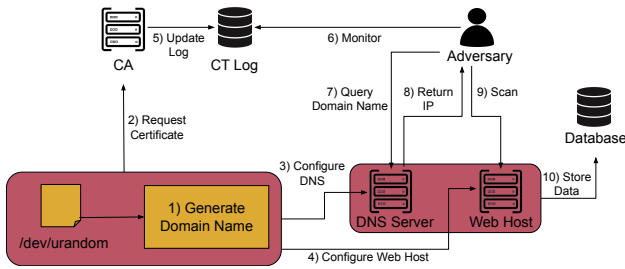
5) Update Log

CA

CT Log

6) Monitor

Adversary

7) Query Domain Name

8) Return IP

9) Scan

2) Request Certificate

Database

3) Configure DNS

10) Store Data

1) Generate Domain Name

/dev/urandom

DNS Server

Web Host

4) Configure Web Host